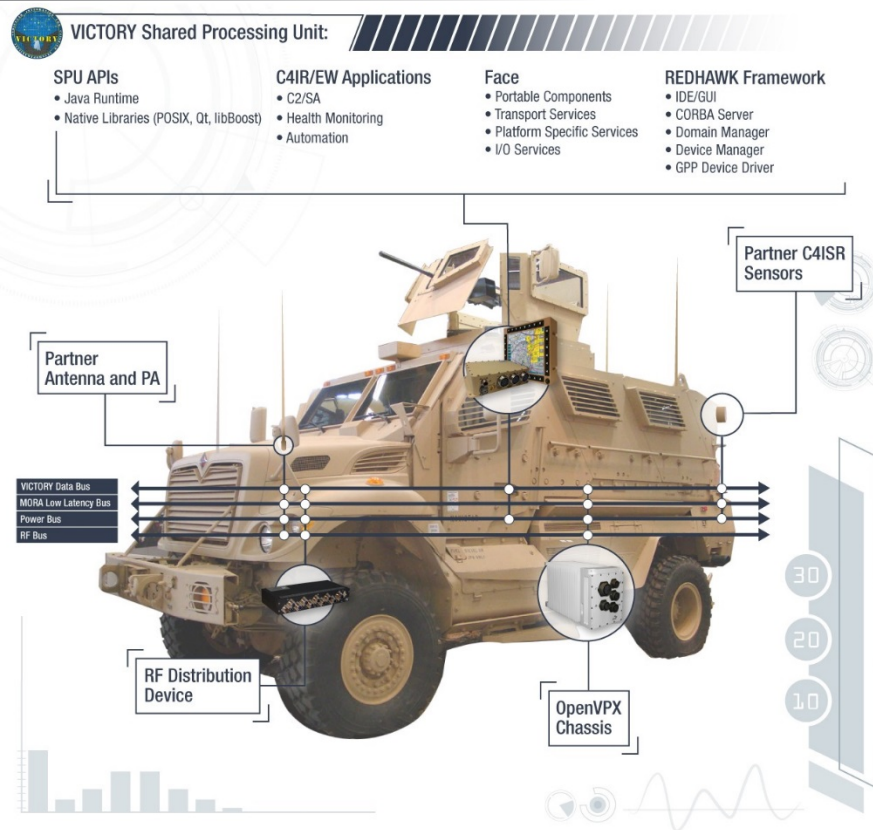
VICTORY

VICTORY Shared Processing Unit:

SPU APIs
• Java Runtime
• Native Libraries (POSIX, Qt, libBoost)

C4IR/EW Applications
• C2/SA
• Health Monitoring
• Automation

Face
• Portable Components
• Transport Services
• Platform Specific Services
• I/O Services

REDHAWK Framework
• IDE/GUI
• CORBA Server
• Domain Manager
• Device Manager
• GPP Device Driver

Partner C4ISR Sensors

Partner Antenna and PA

VICTORY Data Bus
MORA Low Latency Bus
Power Bus
RF Bus

30
20
10

RF Distribution Device

OpenVPX Chassis